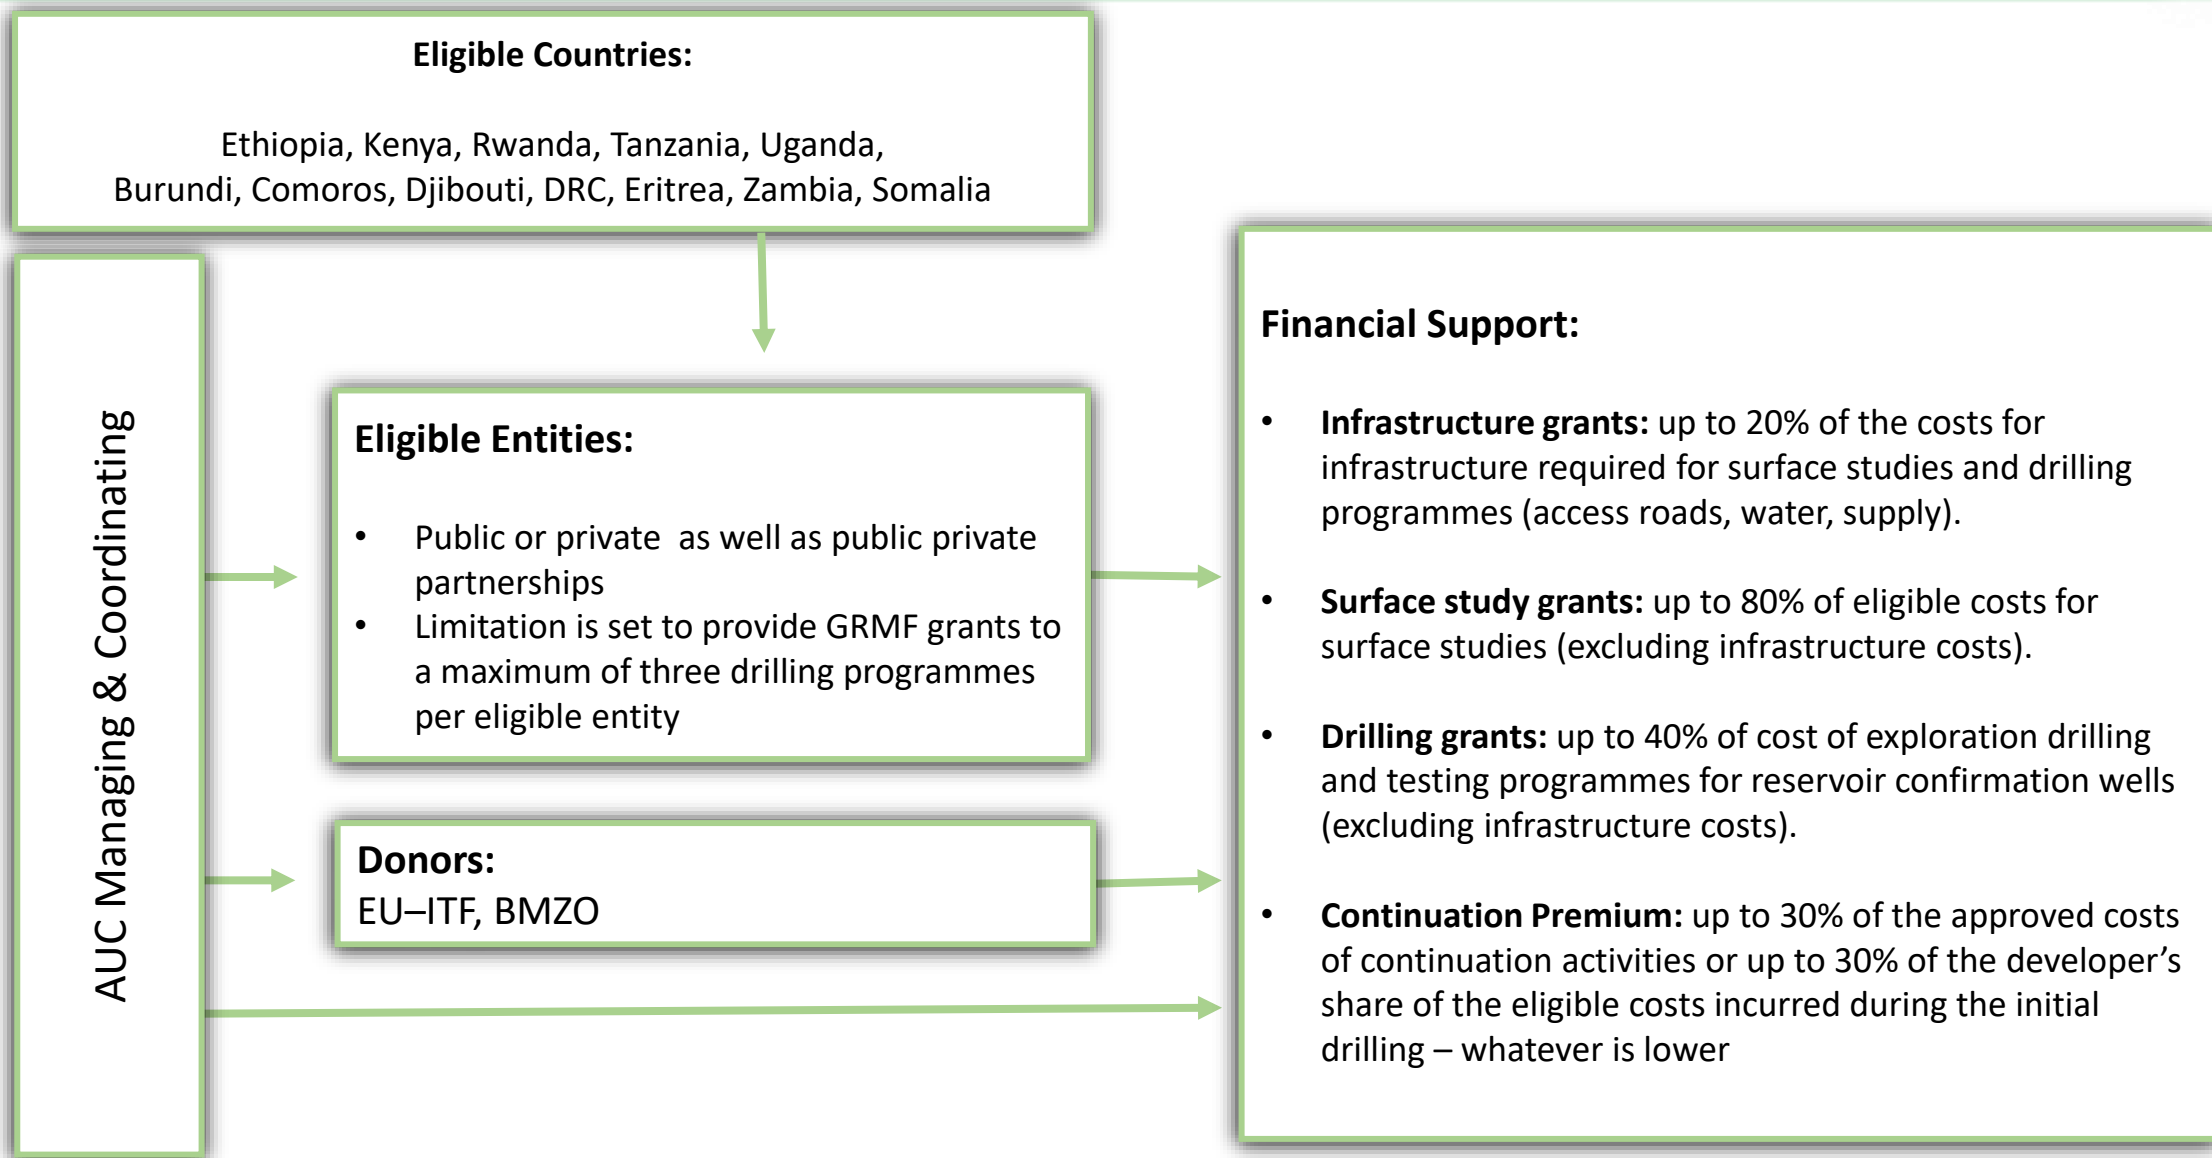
Eligible Countries:

Ethiopia, Kenya, Rwanda, Tanzania, Uganda, Burundi, Comoros, Djibouti, DRC, Eritrea, Zambia, Somalia

AUC Managing & Coordinating

Eligible Entities:

- Public or private  as well as public private partnerships
- Limitation is set to provide GRMF grants to a maximum of three drilling programmes per eligible entity

Donors:
EU–ITF, BMZO

Financial Support:

- **Infrastructure grants:** up to 20% of the costs for infrastructure required for surface studies and drilling programmes (access roads, water, supply).

- **Surface study grants:** up to 80% of eligible costs for surface studies (excluding infrastructure costs).

- **Drilling grants:** up to 40% of cost of exploration drilling and testing programmes for reservoir confirmation wells (excluding infrastructure costs).

- **Continuation Premium:** up to 30% of the approved costs of continuation activities or up to 30% of the developer's share of the eligible costs incurred during the initial drilling – whatever is lower